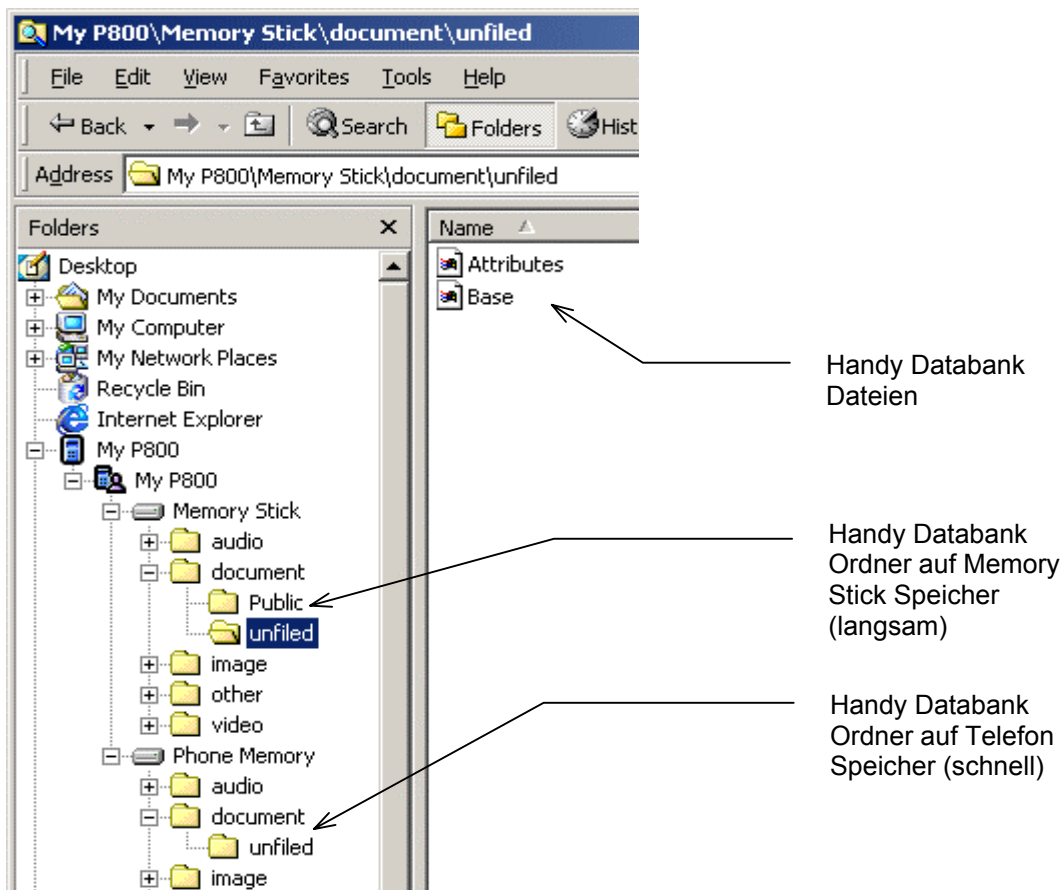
My P800\Memory Stick\document\unfiled

File Edit View Favorites Tools Help

Back Search Folders Hist

Address My P800\Memory Stick\document\unfiled

Folders ×

Desktop
My Documents
My Computer
My Network Places
Recycle Bin
Internet Explorer
My P800
My P800
Memory Stick
audio
document
Public
unfiled
image
other
video
Phone Memory
audio
document
unfiled
image

Name

Attributes
Base

Handy Databank Dateien

Handy Databank Ordner auf Memory Stick Speicher (langsam)

Handy Databank Ordner auf Telefon Speicher (schnell)